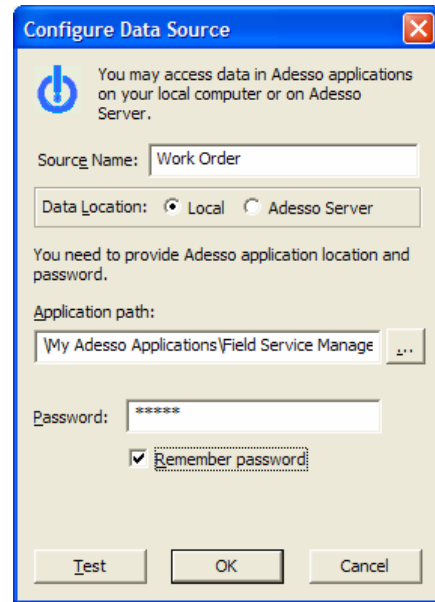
Configure Data Source

You may access data in Adesso applications on your local computer or on Adesso Server.

Source Name: Work Order

Data Location: Local Adesso Server

You need to provide Adesso application location and password.

Application path:

\My Adesso Applications\Field Service Manage ...

Password: *****

Remember password

Test OK Cancel